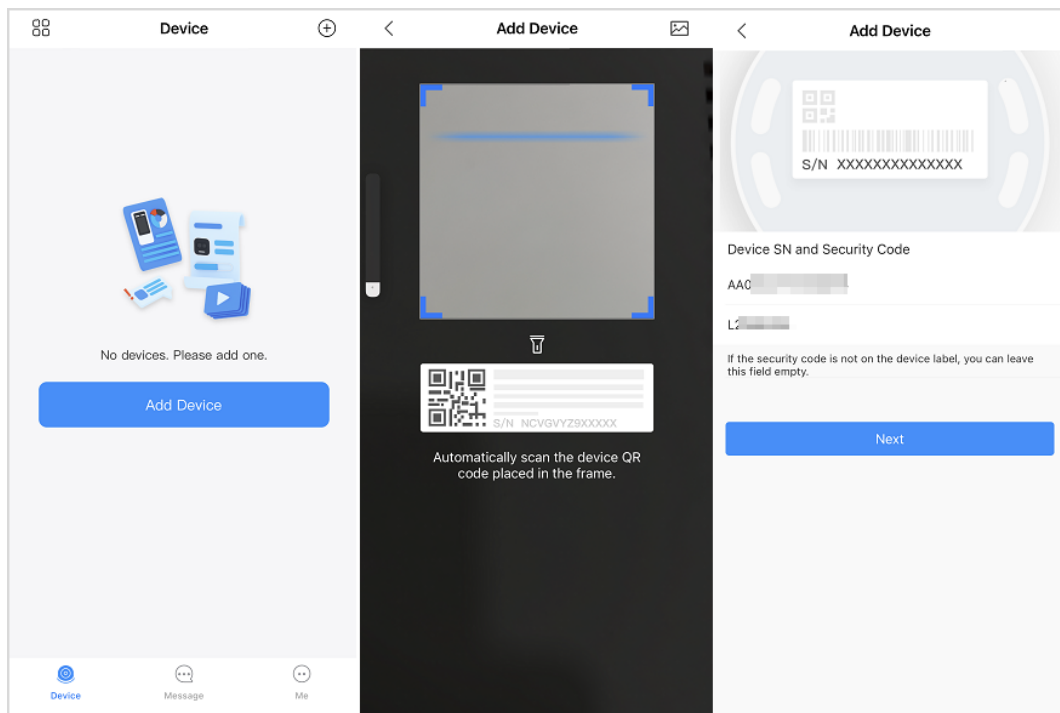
Device

No devices. Please add one.

Add Device

Device Message Me

Add Device

S/N NCVGVYZ9XXXXX

Automatically scan the device QR code placed in the frame.

Add Device

S/N XXXXXXXXXXXXXX

Device SN and Security Code

AA0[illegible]

L2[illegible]

If the security code is not on the device label, you can leave this field empty.

Next